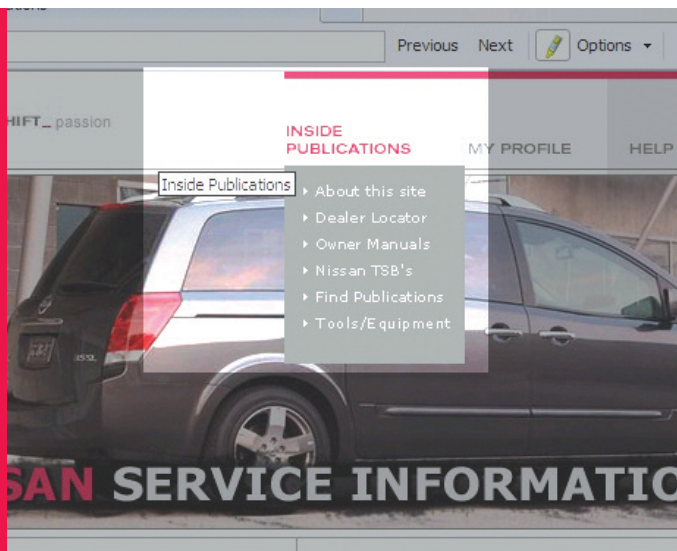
Previous Next Options

HIFT_ passion

INSIDE PUBLICATIONS

MY PROFILE

HELP

Inside Publications

About this site
Dealer Locator
Owner Manuals
Nissan TSB's
Find Publications
Tools/Equipment

SAN SERVICE INFORMATIO